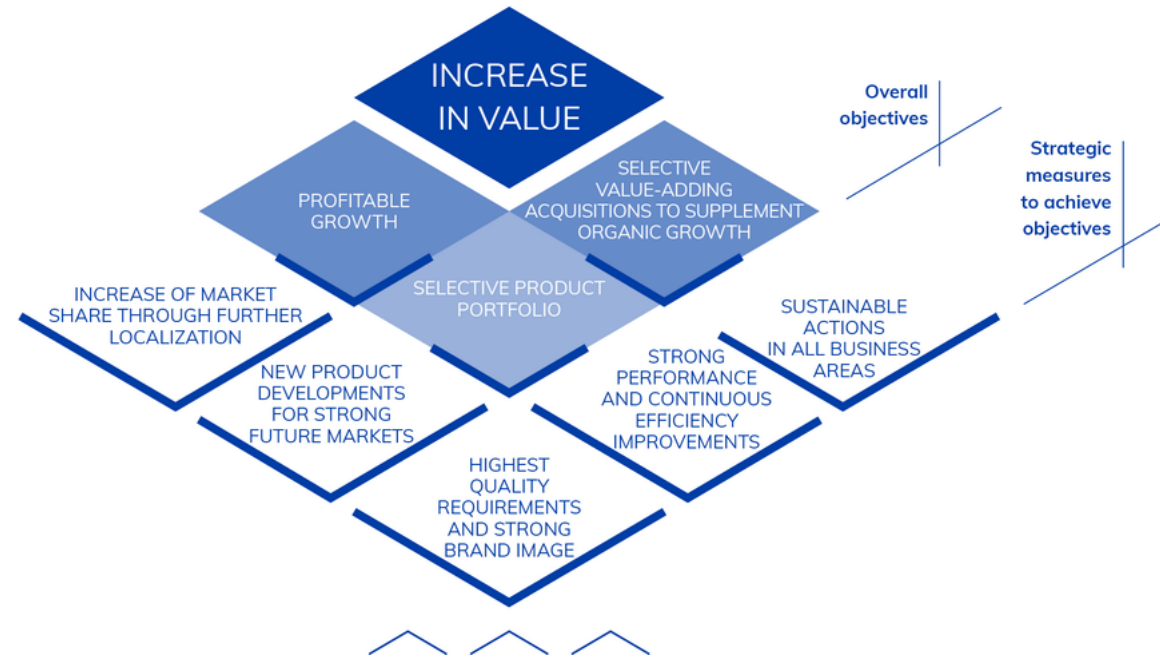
INCREASE IN VALUE

Overall objectives

Strategic measures to achieve objectives

PROFITABLE GROWTH

SELECTIVE VALUE-ADDING ACQUISITIONS TO SUPPLEMENT ORGANIC GROWTH

SELECTIVE PRODUCT PORTFOLIO

INCREASE OF MARKET SHARE THROUGH FURTHER LOCALIZATION

SUSTAINABLE ACTIONS IN ALL BUSINESS AREAS

NEW PRODUCT DEVELOPMENTS FOR STRONG FUTURE MARKETS

STRONG PERFORMANCE AND CONTINUOUS EFFICIENCY IMPROVEMENTS

HIGHEST QUALITY REQUIREMENTS AND STRONG BRAND IMAGE